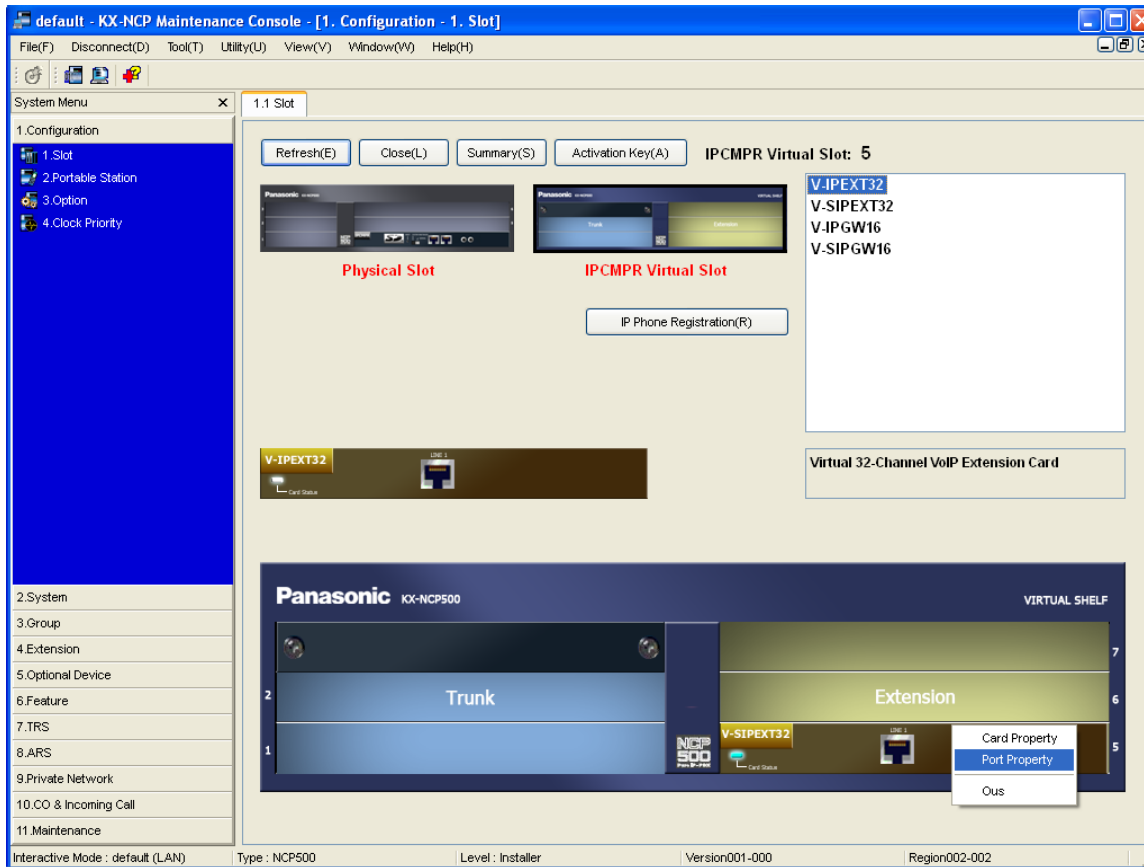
default - KX-NCP Maintenance Console - [1. Configuration - 1. Slot]

File(F) Disconnect(D) Tool(T) Utility(U) View(V) Window(W) Help(H)

System Menu ×

1.Configuration

1.Slot
2.Portable Station
3.Option
4.Clock Priority

2.System
3.Group
4.Extension
5.Optional Device
6.Feature
7.TRS
8.ARS
9.Private Network
10.CO & Incoming Call
11.Maintenance

1.1 Slot

Refresh(E) Close(L) Summary(S) Activation Key(A) IPCMPR Virtual Slot: 5

Physical Slot

IPCMPR Virtual Slot

V-IPEXT32
V-SIPEXT32
V-IPGW16
V-SIPGW16

IP Phone Registration(R)

V-IPEXT32

Virtual 32-Channel VoIP Extension Card

Panasonic KX-NCP500

VIRTUAL SHELF

Trunk

Extension

7
6
5
2
1

V-SIPEXT32

NCP 500

Card Property
Port Property
Ous

Interactive Mode : default (LAN) Type : NCP500 Level : Installer Version001-000 Region002-002